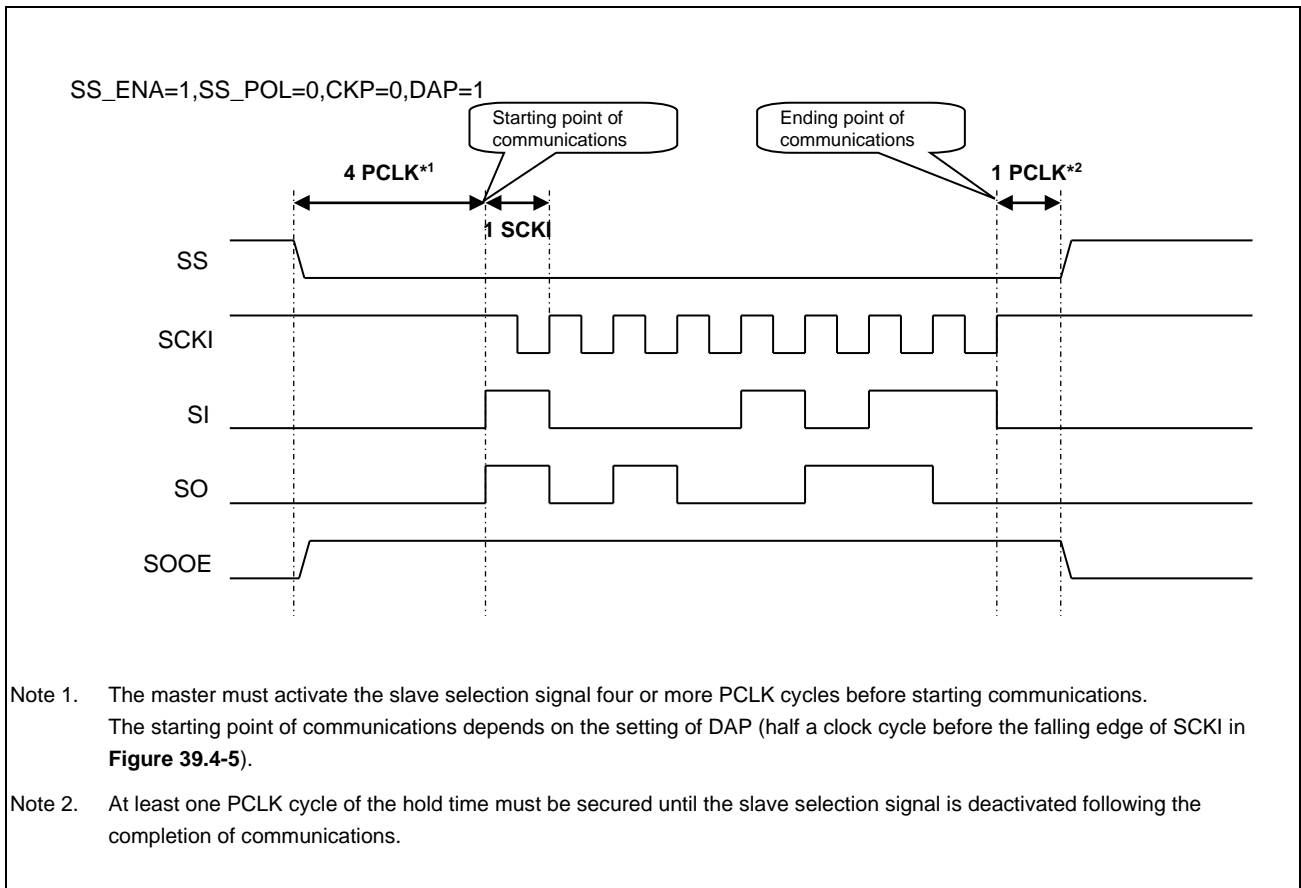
SS_ENA=1,SS_POL=0,CKP=0,DAP=1

Starting point of communications

Ending point of communications

4 PCLK*1

1 SCKI

1 PCLK*2

SS

SCKI

SI

SO

SOOE

Note 1. The master must activate the slave selection signal four or more PCLK cycles before starting communications. The starting point of communications depends on the setting of DAP (half a clock cycle before the falling edge of SCKI in **Figure 39.4-5**).

Note 2. At least one PCLK cycle of the hold time must be secured until the slave selection signal is deactivated following the completion of communications.